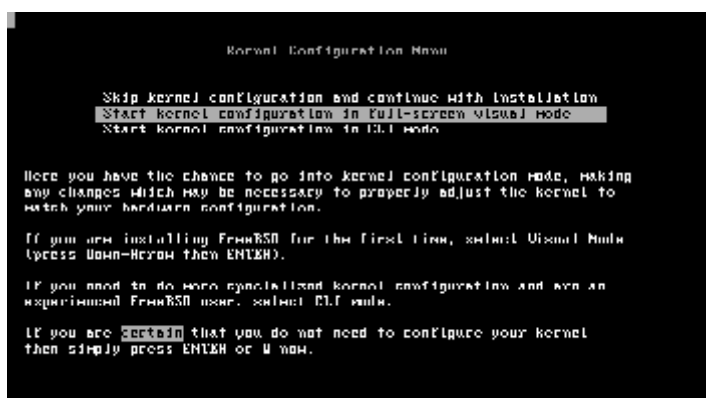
Kernel Configuration Menu

Skip kernel configuration and continue with installation
Start kernel configuration in full-screen visual mode
Start kernel configuration in CLI mode

Here you have the chance to go into kernel configuration mode, making any changes which may be necessary to properly adjust the kernel to match your hardware configuration.

If you are installing FreeBSD for the first time, select Visual Mode (press Down-Arrow then ENTER).

If you need to do more specialized kernel configuration and are an experienced FreeBSD user, select CLI mode.

If you are certain that you do not need to configure your kernel then simply press ENTER or Q now.